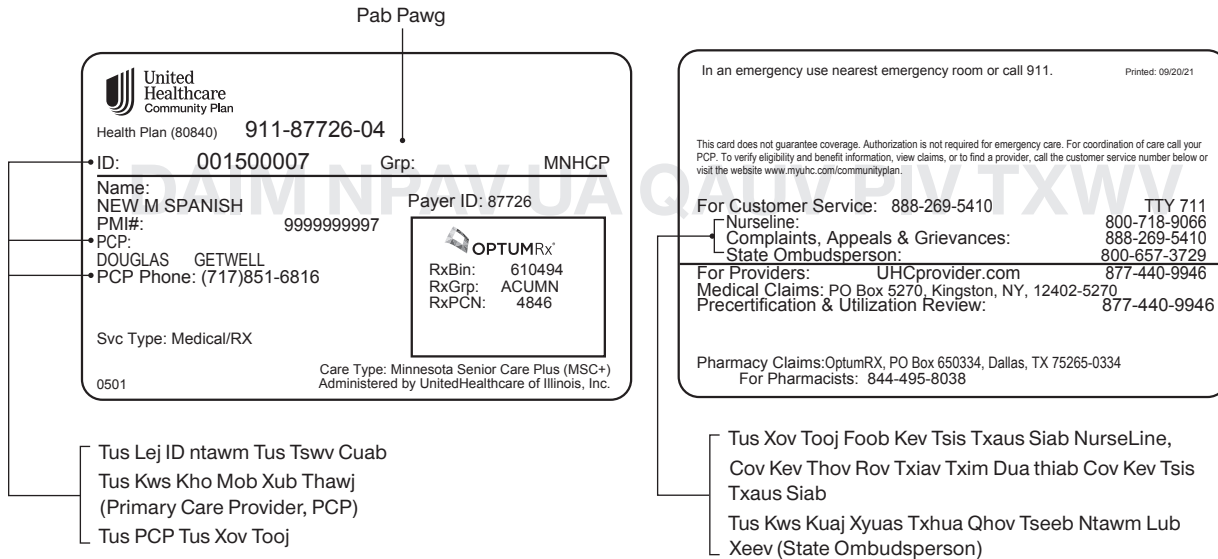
Pab Pawg

United Healthcare Community Plan

Health Plan (80840) 911-87726-04

ID: 001500007 Grp: MNHCP

Name:
NEW M SPANISH
PMI#: 9999999997
PCP:
DOUGLAS GETWELL
PCP Phone: (717)851-6816

Payer ID: 87726

OPTUMRx
RxBin: 610494
RxGrp: ACUMN
RxPCN: 4846

Svc Type: Medical/RX

Care Type: Minnesota Senior Care Plus (MSC+)
Administered by UnitedHealthcare of Illinois, Inc.

0501

DAIM NPAV UA QAUV PIV TXWV

In an emergency use nearest emergency room or call 911. Printed: 09/20/21

This card does not guarantee coverage. Authorization is not required for emergency care. For coordination of care call your PCP. To verify eligibility and benefit information, view claims, or to find a provider, call the customer service number below or visit the website www.myuhc.com/communityplan.

| | | |
|---|---|---|
| For Customer Service: | 888-269-5410 | TTY 711 |
| Nurseline: | | 800-718-9066 |
| Complaints, Appeals & Grievances: | | 888-269-5410 |
| State Ombudsperson: | | 800-657-3729 |
| For Providers: | UHCprovider.com | 877-440-9946 |

Medical Claims: PO Box 5270, Kingston, NY, 12402-5270
Precertification & Utilization Review: 877-440-9946

Pharmacy Claims:OptumRX, PO Box 650334, Dallas, TX 75265-0334
For Pharmacists: 844-495-8038

Tus Lej ID ntawm Tus Tswv Cuab
Tus Kws Kho Mob Xub Thawj (Primary Care Provider, PCP)
Tus PCP Tus Xov Tooj

Tus Xov Tooj Foob Kev Tsis Txaus Siab NurseLine, Cov Kev Thov Rov Txiav Txim Dua thiab Cov Kev Tsis Txaus Siab
Tus Kws Kuaj Xyuas Txhua Qhov Tseeb Ntawm Lub Xeev (State Ombudsperson)